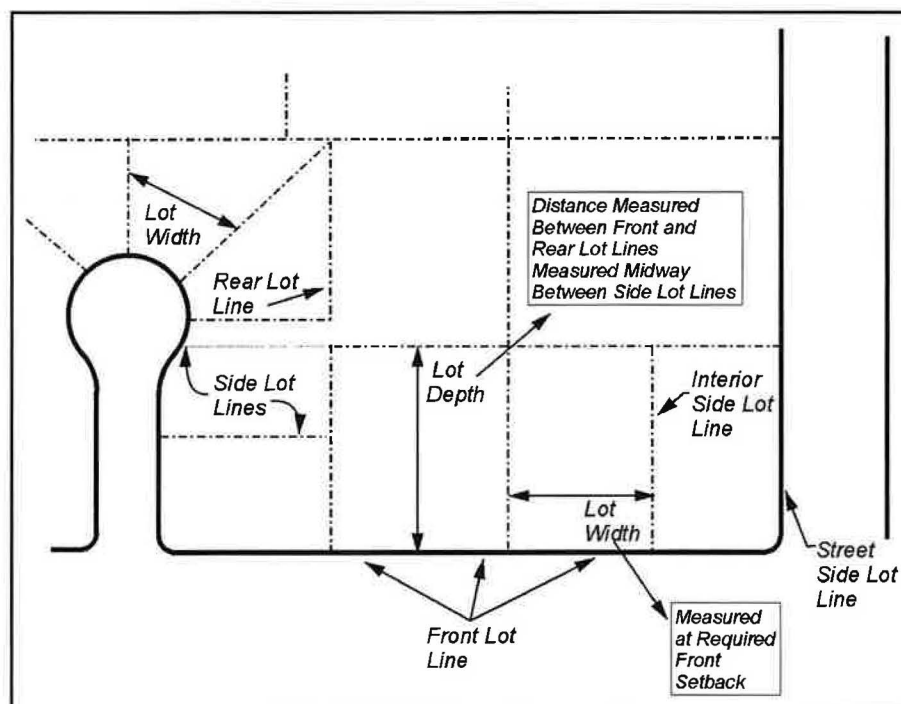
Lot Width

Rear Lot Line

Distance Measured Between Front and Rear Lot Lines Measured Midway Between Side Lot Lines

Side Lot Lines

Lot Depth

Interior Side Lot Line

Lot Width

Street Side Lot Line

Front Lot Line

Measured at Required Front Setback